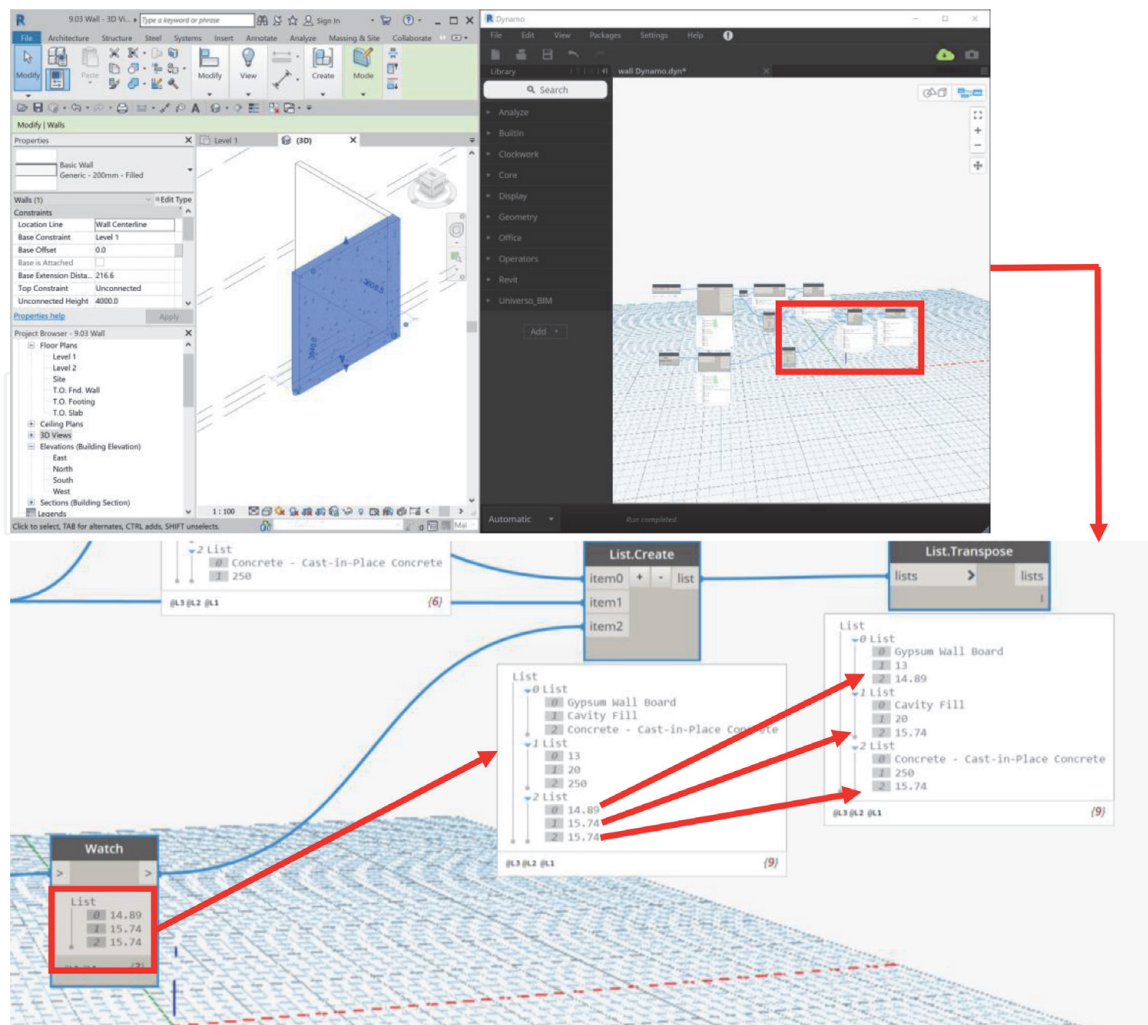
9.03 Wall - 3D Vi... Type a keyword or phrase Sign In

File Architecture Structure Steel Systems Insert Annotate Analyze Massing & Site Collaborate

Modify Paste Modify View Measure Create Mode

Modify | Walls

Properties

Basic Wall
Generic - 200mm - Filled

Walls (1) Edit Type

Constraints

| | |
|---|---|
| Location Line | Wall Centerline |
| Base Constraint | Level 1 |
| Base Offset | 0.0 |
| Base is Attached | |
| Base Extension Dista... | 216.6 |
| Top Constraint | Unconnected |
| Unconnected Height | 4000.0 |

Properties help Apply

Project Browser - 9.03 Wall

Floor Plans
Level 1
Level 2
Site
T.O. Fnd. Wall
T.O. Footing
T.O. Slab
Ceiling Plans
3D Views
Elevations (Building Elevation)
East
North
South
West
Sections (Building Section)
Legends

Level 1 {3D}

1 : 100

Click to select, TAB for alternates, CTRL adds, SHIFT unselects.

Dynamo

File Edit View Packages Settings Help

Library wall Dynamo.dyn*

Search

Analyze
BuiltIn
Clockwork
Core
Display
Geometry
Office
Operators
Revit
Universo_BIM

Add

Automatic Run completed

2 List
0 Concrete - Cast-in-Place Concrete
1 250
@L3 @L2 @L1 {6}

List.Create
item0 + - list
item1
item2

List.Transpose
lists > lists

List
0 List
0 Gypsum Wall Board
1 Cavity Fill
2 Concrete - Cast-in-Place Concrete
1 List
0 13
1 20
2 250
2 List
0 14.89
1 15.74
2 15.74
@L3 @L2 @L1 {9}

List
0 List
0 Gypsum Wall Board
1 13
2 14.89
1 List
0 Cavity Fill
1 20
2 15.74
2 List
0 Concrete - Cast-in-Place Concrete
1 250
2 15.74
@L3 @L2 @L1 {9}

Watch
List
0 14.89
1 15.74
2 15.74
{3}